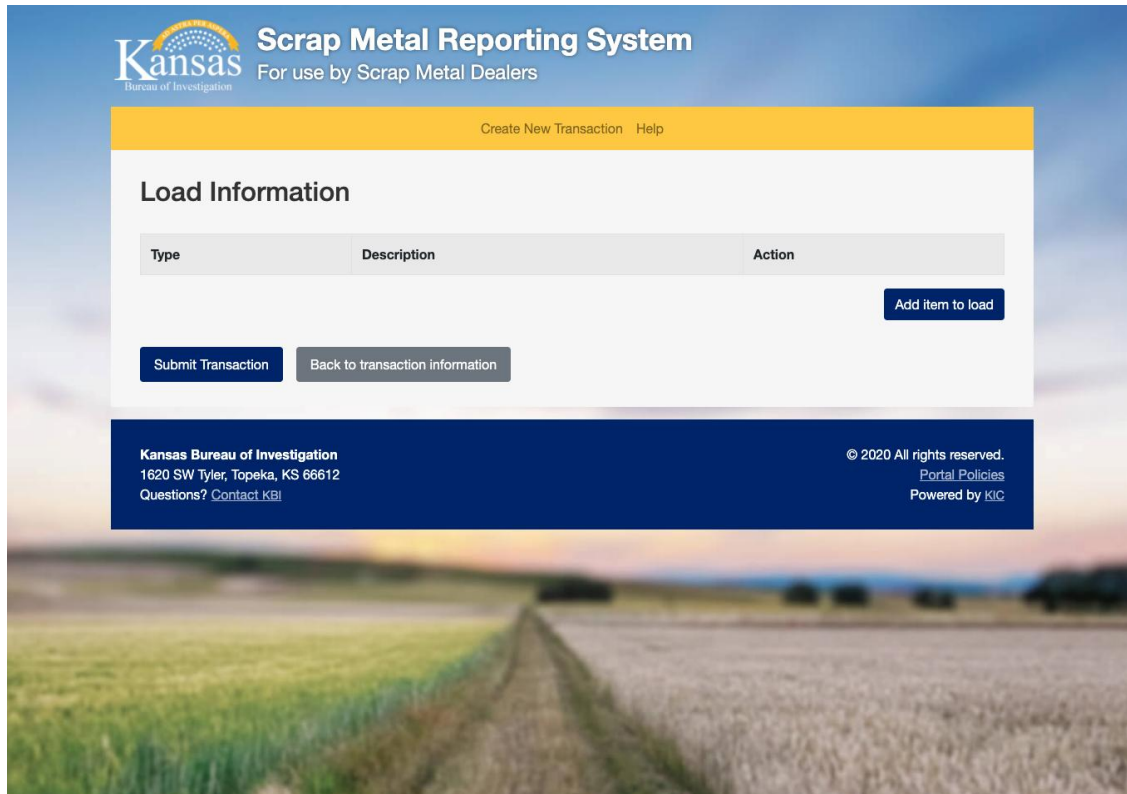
AD ASTRA PER ASPERA
Kansas
Bureau of Investigation

Scrap Metal Reporting System
For use by Scrap Metal Dealers

Create New Transaction Help

Load Information

| Type | Description | Action |
|---|---|---|

Add item to load

Submit Transaction

Back to transaction information

Kansas Bureau of Investigation
1620 SW Tyler, Topeka, KS 66612
Questions? Contact KBI

© 2020 All rights reserved.
Portal Policies
Powered by KIC